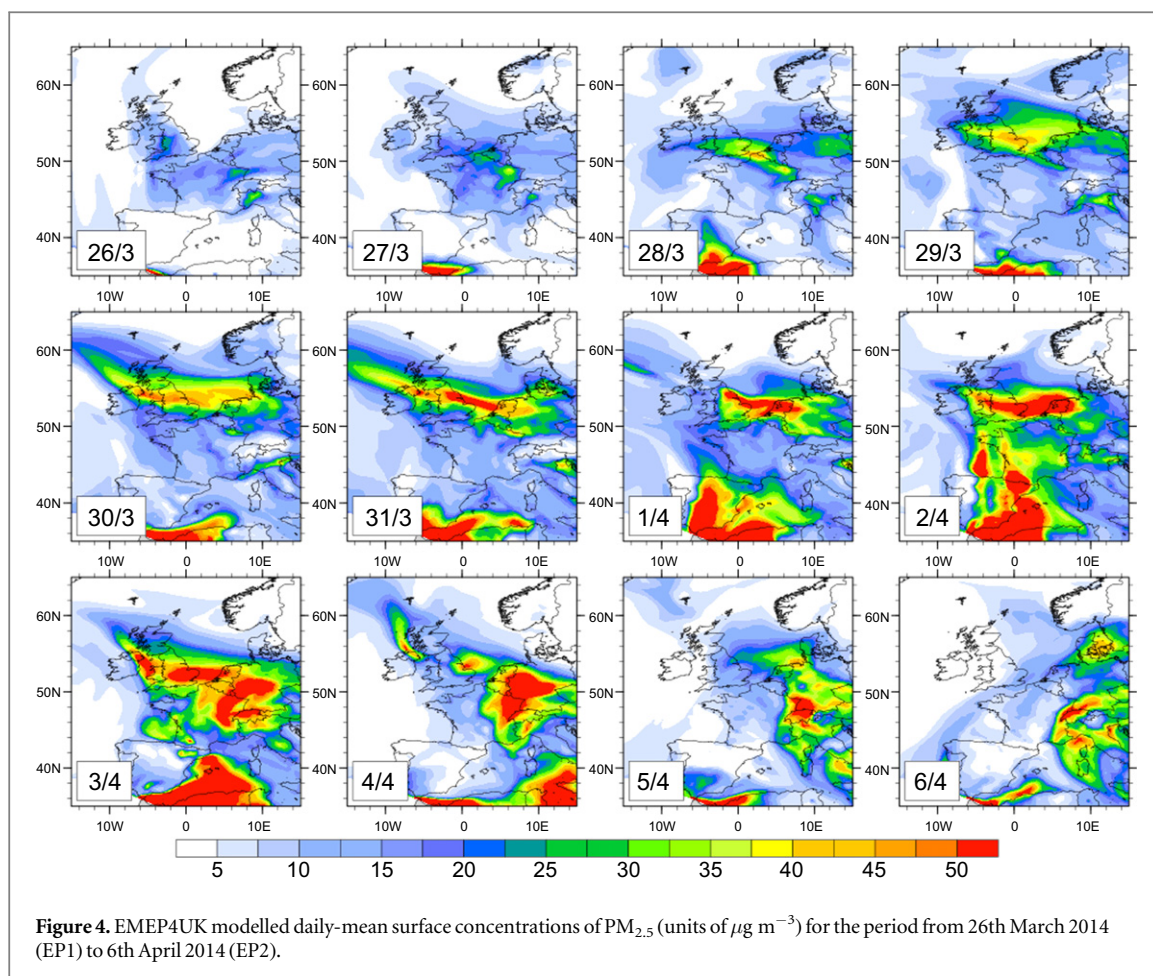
60N
50N
40N
26/3
10W 0 10E

60N
50N
40N
27/3
10W 0 10E

60N
50N
40N
28/3
10W 0 10E

60N
50N
40N
29/3
10W 0 10E

60N
50N
40N
30/3
10W 0 10E

60N
50N
40N
31/3
10W 0 10E

60N
50N
40N
1/4
10W 0 10E

60N
50N
40N
2/4
10W 0 10E

60N
50N
40N
3/4
10W 0 10E

60N
50N
40N
4/4
10W 0 10E

60N
50N
40N
5/4
10W 0 10E

60N
50N
40N
6/4
10W 0 10E

5 10 15 20 25 30 35 40 45 50

**Figure 4.** EMEP4UK modelled daily-mean surface concentrations of $PM_{2.5}$ (units of $\mu g\ m^{-3}$) for the period from 26th March 2014 (EP1) to 6th April 2014 (EP2).